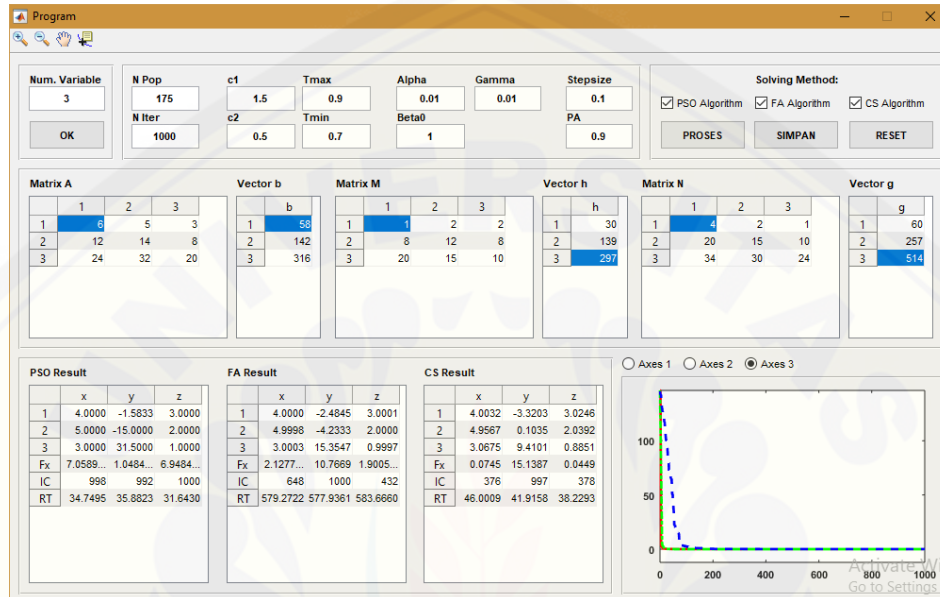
Program

Num. Variable
3
OK

N Pop
175
N Iter
1000
c1
1.5
c2
0.5
Tmax
0.9
Tmin
0.7
Alpha
0.01
Beta0
1
Gamma
0.01
Stepsize
0.1
PA
0.9

Solving Method:
PSO Algorithm
FA Algorithm
CS Algorithm
PROSES
SIMPAN
RESET

Matrix A

| | 1 | 2 | 3 |
|---|---|---|---|
| 1 | 6 | 5 | 3 |
| 2 | 12 | 14 | 8 |
| 3 | 24 | 32 | 20 |

Vector b

| | b |
|---|---|
| 1 | 58 |
| 2 | 142 |
| 3 | 316 |

Matrix M

| | 1 | 2 | 3 |
|---|---|---|---|
| 1 | 1 | 2 | 2 |
| 2 | 8 | 12 | 8 |
| 3 | 20 | 15 | 10 |

Vector h

| | h |
|---|---|
| 1 | 30 |
| 2 | 139 |
| 3 | 297 |

Matrix N

| | 1 | 2 | 3 |
|---|---|---|---|
| 1 | 4 | 2 | 1 |
| 2 | 20 | 15 | 10 |
| 3 | 34 | 30 | 24 |

Vector g

| | g |
|---|---|
| 1 | 60 |
| 2 | 257 |
| 3 | 514 |

PSO Result

| | x | y | z |
|---|---|---|---|
| 1 | 4.0000 | -1.5833 | 3.0000 |
| 2 | 5.0000 | -15.0000 | 2.0000 |
| 3 | 3.0000 | 31.5000 | 1.0000 |
| Fx | 7.0589... | 1.0484... | 6.9484... |
| IC | 998 | 992 | 1000 |
| RT | 34.7495 | 35.8823 | 31.6430 |

FA Result

| | x | y | z |
|---|---|---|---|
| 1 | 4.0000 | -2.4845 | 3.0001 |
| 2 | 4.9998 | -4.2333 | 2.0000 |
| 3 | 3.0003 | 15.3547 | 0.9997 |
| Fx | 2.1277... | 10.7669 | 1.9005... |
| IC | 648 | 1000 | 432 |
| RT | 579.2722 | 577.9361 | 583.6660 |

CS Result

| | x | y | z |
|---|---|---|---|
| 1 | 4.0032 | -3.3203 | 3.0246 |
| 2 | 4.9567 | 0.1035 | 2.0392 |
| 3 | 3.0675 | 9.4101 | 0.8851 |
| Fx | 0.0745 | 15.1387 | 0.0449 |
| IC | 376 | 997 | 378 |
| RT | 46.0009 | 41.9158 | 38.2293 |

Axes 1 Axes 2 Axes 3

100
50
0
0 200 400 600 800 1000

Activate W
Go to Settings